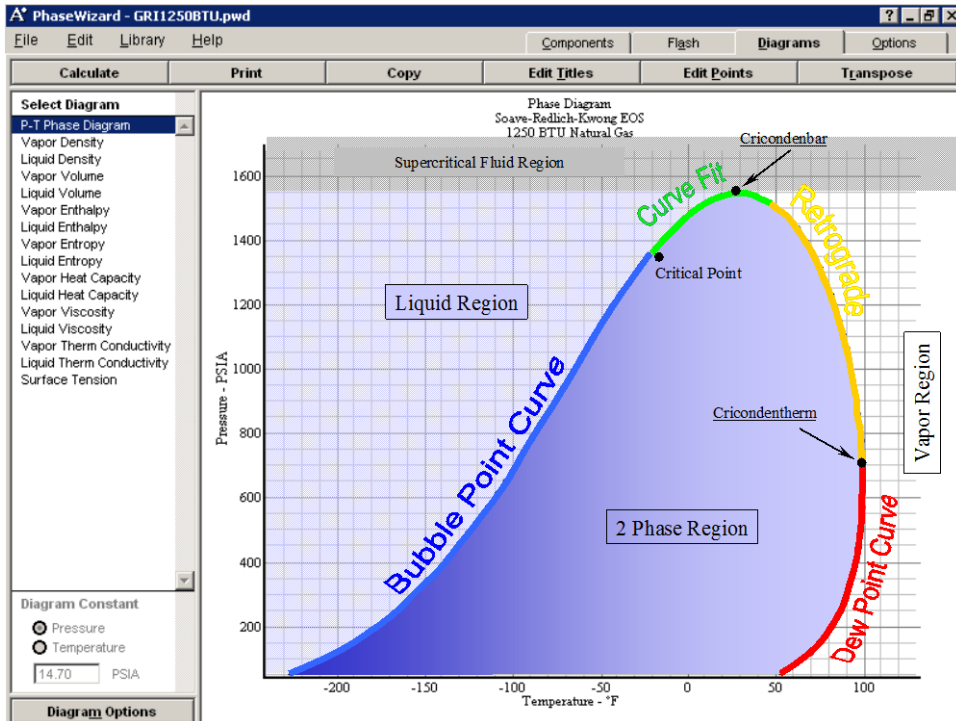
PhaseWizard - GRI1250BTU.pwd

File Edit Library Help

Components Flash Diagrams Options

Calculate Print Copy Edit Titles Edit Points Transpose

Select Diagram

P-T Phase Diagram
Vapor Density
Liquid Density
Vapor Volume
Liquid Volume
Vapor Enthalpy
Liquid Enthalpy
Vapor Entropy
Liquid Entropy
Vapor Heat Capacity
Liquid Heat Capacity
Vapor Viscosity
Liquid Viscosity
Vapor Therm Conductivity
Liquid Therm Conductivity
Surface Tension

Diagram Constant
Pressure
Temperature
14.70 PSIA

Diagram Options

Phase Diagram
Soave-Redlich-Kwong EOS
1250 BTU Natural Gas

Cricondenbar

Supercritical Fluid Region

Curve Fit

Retrograde

Critical Point

Liquid Region

Vapor Region

Cricondentherm

Bubble Point Curve

2 Phase Region

Dew Point Curve

Pressure - PSIA

1600
1400
1200
1000
800
600
400
200

-200 -150 -100 -50 0 50 100

Temperature - °F